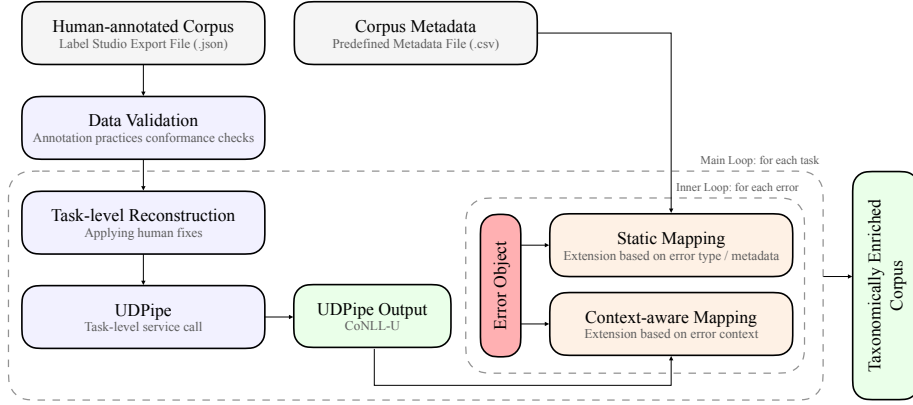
Human-annotated Corpus
Label Studio Export File (.json)

Corpus Metadata
Predefined Metadata File (.csv)

Data Validation
Annotation practices conformance checks

Main Loop: for each task

Inner Loop: for each error

Task-level Reconstruction
Applying human fixes

Error Object

Static Mapping
Extension based on error type / metadata

UDPipe
Task-level service call

UDPipe Output
CoNLL-U

Context-aware Mapping
Extension based on error context

Taxonomically Enriched Corpus